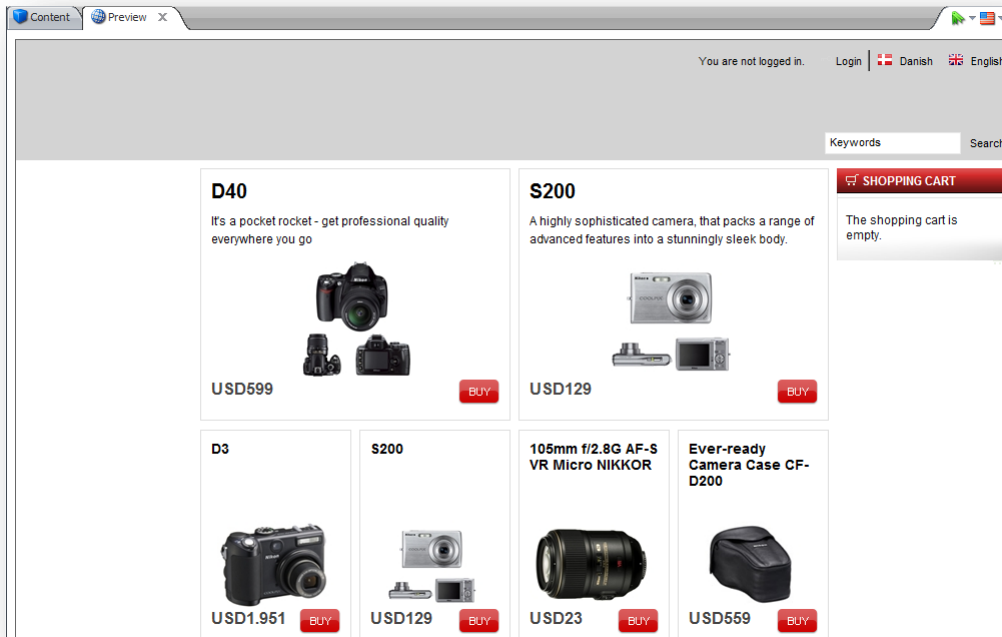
Content | Preview

You are not logged in. Login | Danish English

Keywords Search

D40

It's a pocket rocket - get professional quality everywhere you go

USD599 BUY

S200

A highly sophisticated camera, that packs a range of advanced features into a stunningly sleek body.

USD129 BUY

SHOPPING CART

The shopping cart is empty.

D3

USD1.951 BUY

S200

USD129 BUY

105mm f/2.8G AF-S VR Micro NIKKOR

USD23 BUY

Ever-ready Camera Case CF-D200

USD559 BUY